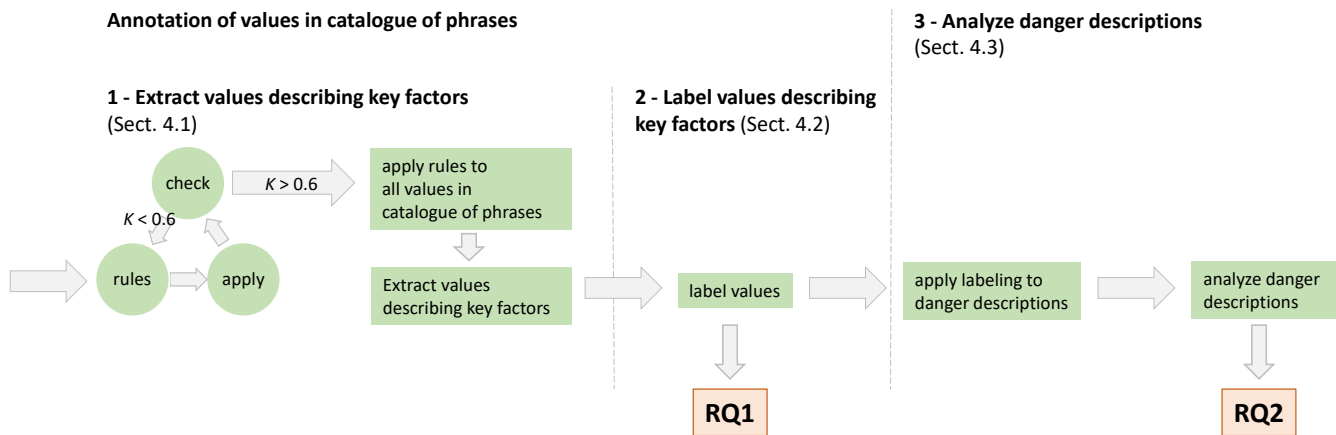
Annotation of values in catalogue of phrases

1 - Extract values describing key factors (Sect. 4.1)

check

$K > 0.6$

$K < 0.6$

rules

apply

apply rules to all values in catalogue of phrases

Extract values describing key factors

2 - Label values describing key factors (Sect. 4.2)

label values

RQ1

3 - Analyze danger descriptions (Sect. 4.3)

apply labeling to danger descriptions

analyze danger descriptions

RQ2